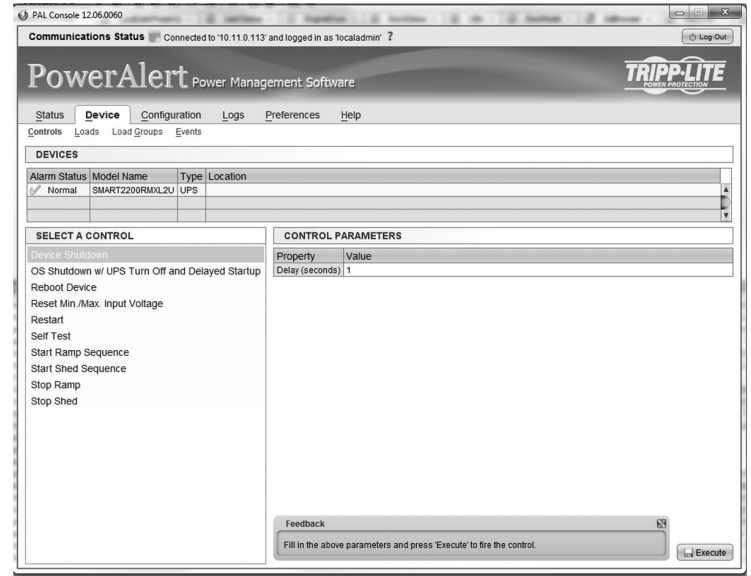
PAL Console 12.06.0060

Communications Status Connected to '10.11.0.113' and logged in as 'localadmin' ?

Log Out

PowerAlert Power Management Software

TRIPP·LITE POWER PROTECTION

Status Device Configuration Logs Preferences Help

Controls Loads Load Groups Events

DEVICES

| Alarm Status | Model Name | Type | Location |
|---|---|---|---|
| Normal | SMART2200RMXL2U | UPS | |

SELECT A CONTROL

Device Shutdown
OS Shutdown w/ UPS Turn Off and Delayed Startup
Reboot Device
Reset Min./Max. Input Voltage
Restart
Self Test
Start Ramp Sequence
Start Shed Sequence
Stop Ramp
Stop Shed

CONTROL PARAMETERS

| Property | Value |
|---|---|
| Delay (seconds) | 1 |

Feedback

Fill in the above parameters and press 'Execute' to fire the control.

Execute